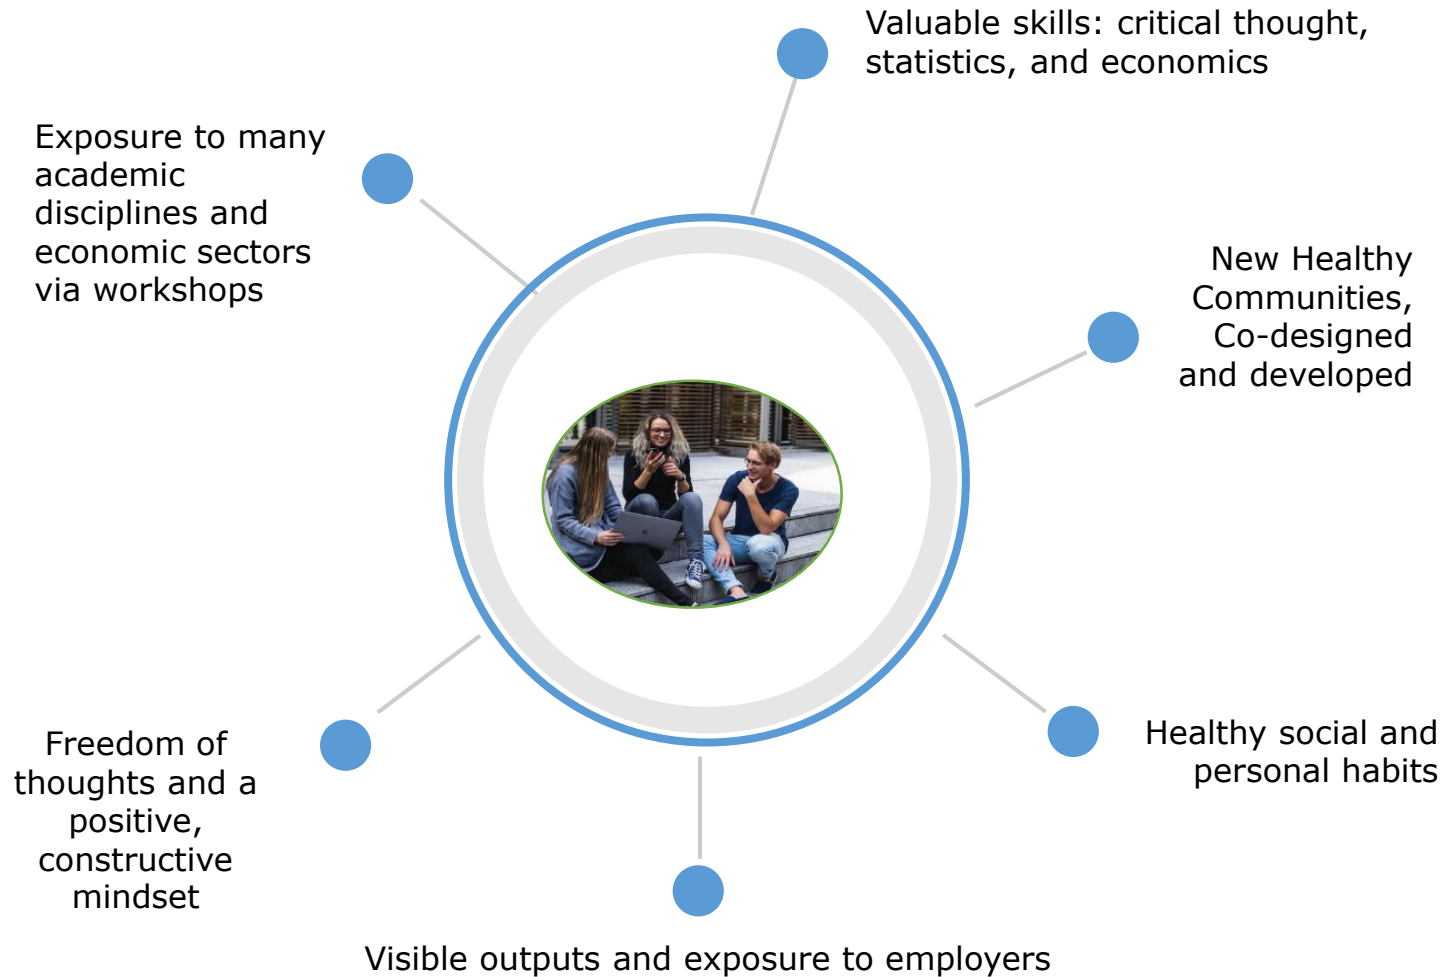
Valuable skills: critical thought, statistics, and economics

Exposure to many academic disciplines and economic sectors via workshops

New Healthy Communities, Co-designed and developed

Freedom of thoughts and a positive, constructive mindset

Healthy social and personal habits

Visible outputs and exposure to employers